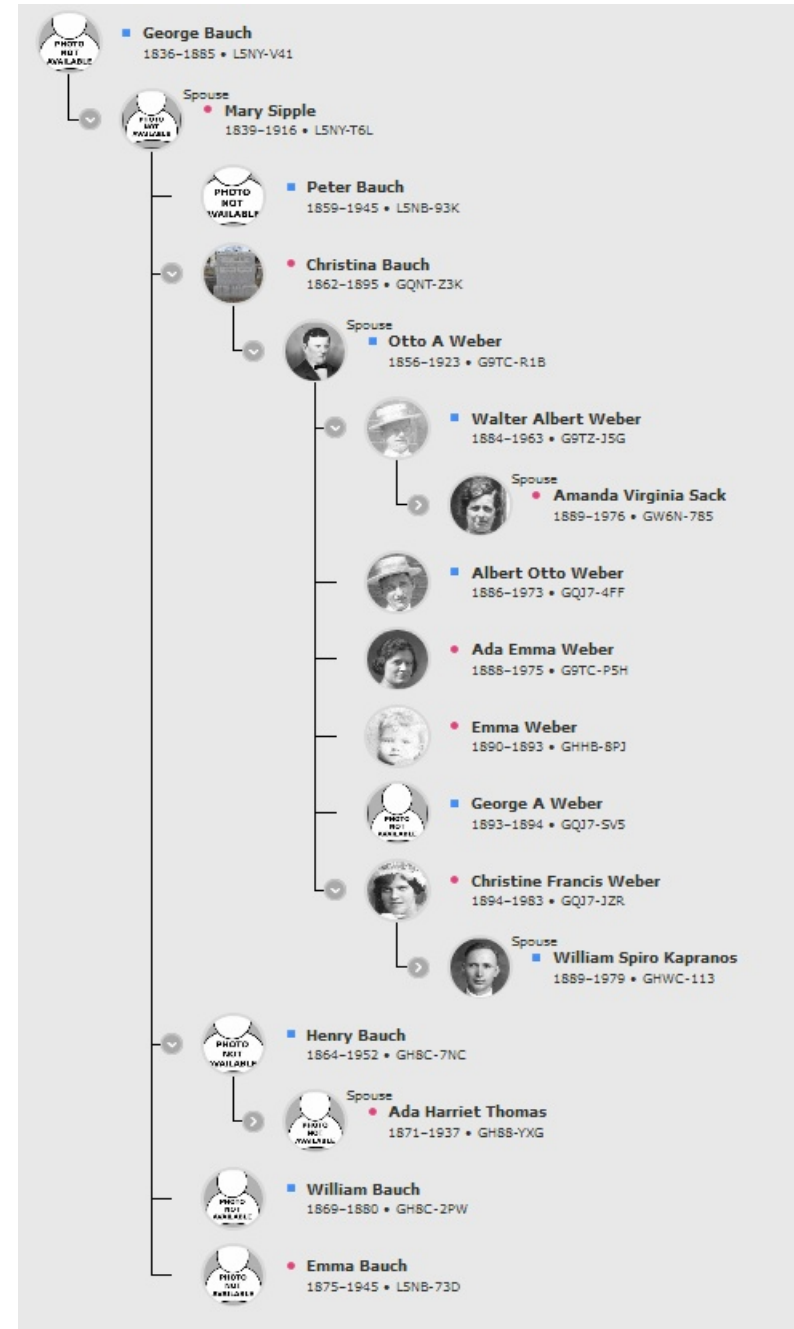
PHOTO NOT AVAILABLE
George Bauch
1836–1885 • L5NY-V41

PHOTO NOT AVAILABLE
Spouse
Mary Sipple
1839–1916 • L5NY-T6L

PHOTO NOT AVAILABLE
Peter Bauch
1859–1945 • L5NB-93K

Christina Bauch
1862–1895 • GQNT-Z3K

Spouse
Otto A Weber
1856–1923 • G9TC-R1B

Walter Albert Weber
1884–1963 • G9TZ-J5G

Spouse
Amanda Virginia Sack
1889–1976 • GW6N-785

Albert Otto Weber
1886–1973 • GQJ7-4FF

Ada Emma Weber
1888–1975 • G9TC-P5H

Emma Weber
1890–1893 • GHHB-8PJ

PHOTO NOT AVAILABLE
George A Weber
1893–1894 • GQJ7-SV5

Christine Francis Weber
1894–1983 • GQJ7-JZR

Spouse
William Spiro Kapranos
1889–1979 • GHWC-113

PHOTO NOT AVAILABLE
Henry Bauch
1864–1952 • GH8C-7NC

PHOTO NOT AVAILABLE
Spouse
Ada Harriet Thomas
1871–1937 • GH88-YXG

PHOTO NOT AVAILABLE
William Bauch
1869–1880 • GH8C-2PW

PHOTO NOT AVAILABLE
Emma Bauch
1875–1945 • L5NB-73D